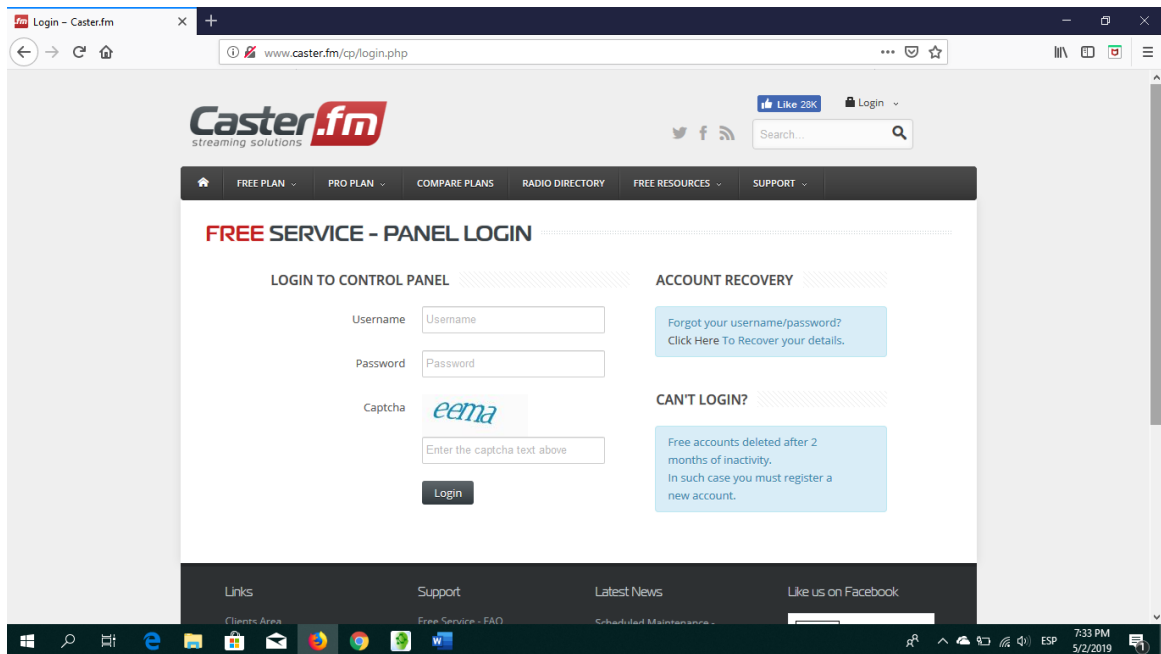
Login – Caster.fm

www.caster.fm/cp/login.php

Caster.fm
streaming solutions

Like 28K
Login

Search...

FREE PLAN
PRO PLAN
COMPARE PLANS
RADIO DIRECTORY
FREE RESOURCES
SUPPORT

FREE SERVICE - PANEL LOGIN

LOGIN TO CONTROL PANEL

Username
Username

Password
Password

Captcha
eema

Enter the captcha text above

Login

ACCOUNT RECOVERY

Forgot your username/password?
Click Here To Recover your details.

CAN'T LOGIN?

Free accounts deleted after 2 months of inactivity.
In such case you must register a new account.

Links
Clients Area

Support
Free Service - FAQ

Latest News
Scheduled Maintenance -

Like us on Facebook

ESP
7:33 PM
5/2/2019